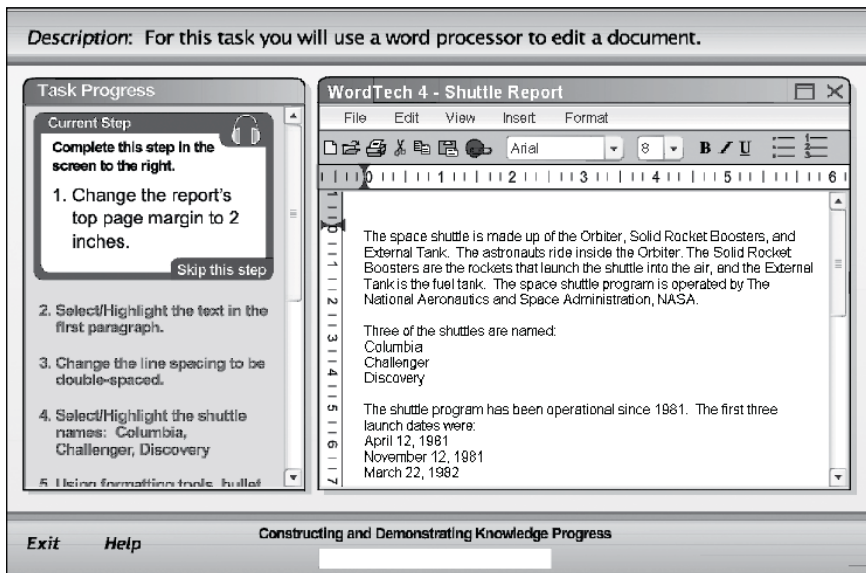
Description: For this task you will use a word processor to edit a document.

Task Progress

Current Step

Complete this step in the screen to the right.

1. Change the report's top page margin to 2 inches.

Skip this step

2. Select/Highlight the text in the first paragraph.

3. Change the line spacing to be double-spaced.

4. Select/Highlight the shuttle names: Columbia, Challenger, Discovery

5. Using formatting tools, bullet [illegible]

WordTech 4 - Shuttle Report

File Edit View Insert Format

Arial 8 B I U

0 1 2 3 4 5 6

The space shuttle is made up of the Orbiter, Solid Rocket Boosters, and External Tank. The astronauts ride inside the Orbiter. The Solid Rocket Boosters are the rockets that launch the shuttle into the air, and the External Tank is the fuel tank. The space shuttle program is operated by The National Aeronautics and Space Administration, NASA.

Three of the shuttles are named:
Columbia
Challenger
Discovery

The shuttle program has been operational since 1981. The first three launch dates were:
April 12, 1981
November 12, 1981
March 22, 1982

Exit Help

Constructing and Demonstrating Knowledge Progress